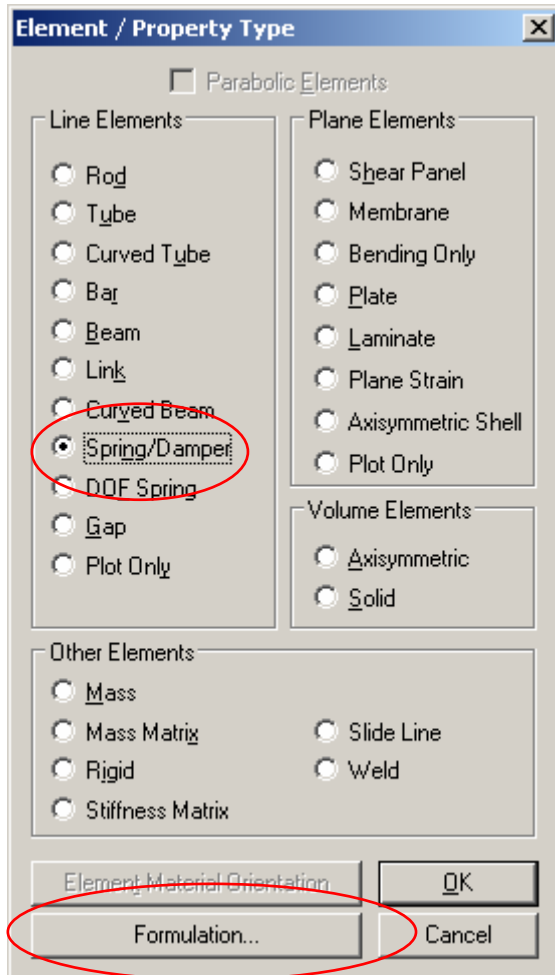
Element / Property Type

Parabolic Elements

Line Elements

Rod
Tube
Curved Tube
Bar
Beam
Link
Curved Beam
Spring/Damper
DOF Spring
Gap
Plot Only

Plane Elements

Shear Panel
Membrane
Bending Only
Plate
Laminate
Plane Strain
Axisymmetric Shell
Plot Only

Volume Elements

Axisymmetric
Solid

Other Elements

Mass
Mass Matrix
Rigid
Stiffness Matrix
Slide Line
Weld

Element Material Orientation
OK
Formulation...
Cancel